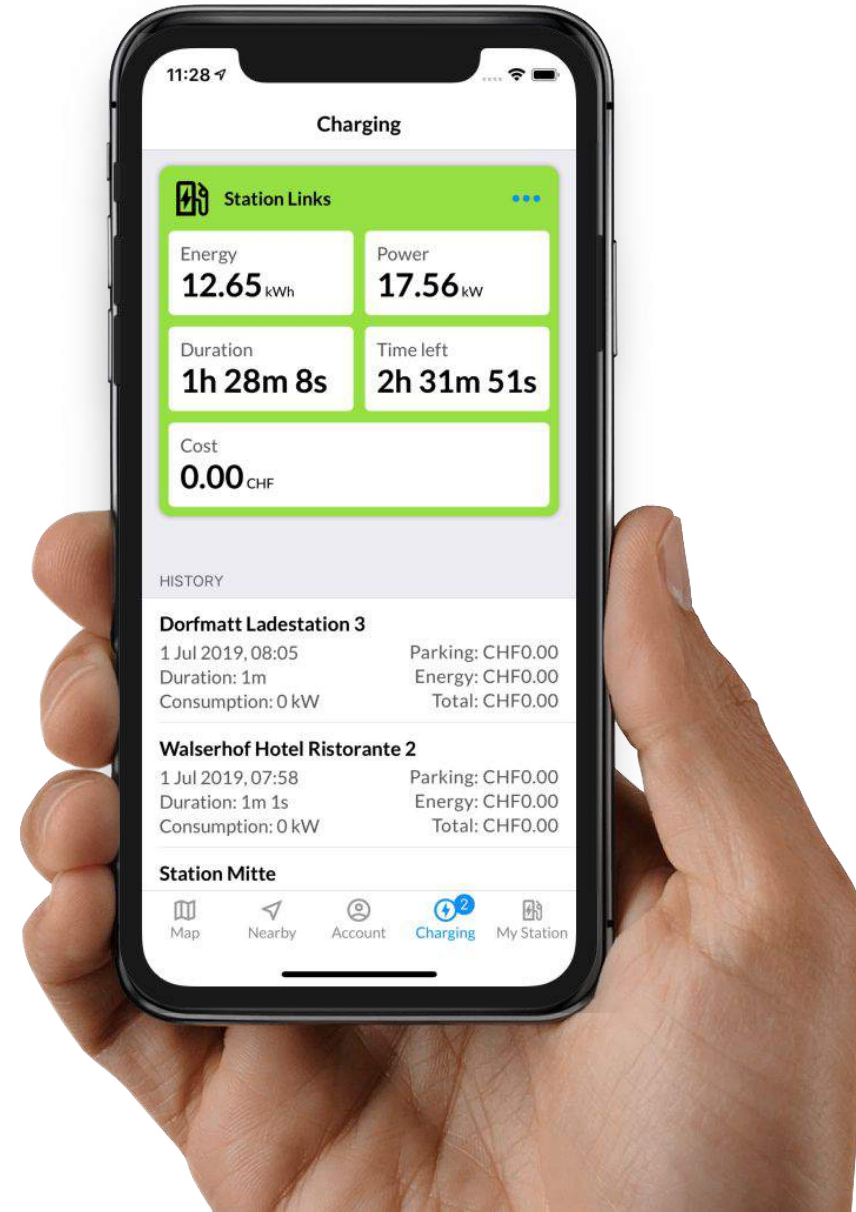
11:28

Charging

Station Links

Energy
12.65 kWh

Power
17.56 kW

Duration
1h 28m 8s

Time left
2h 31m 51s

Cost
0.00 CHF

HISTORY

Dorfmatt Ladestation 3
1 Jul 2019, 08:05
Duration: 1m
Consumption: 0 kW
Parking: CHF0.00
Energy: CHF0.00
Total: CHF0.00

Walserhof Hotel Ristorante 2
1 Jul 2019, 07:58
Duration: 1m 1s
Consumption: 0 kW
Parking: CHF0.00
Energy: CHF0.00
Total: CHF0.00

Station Mitte

Map
Nearby
Account
2
Charging
My Station